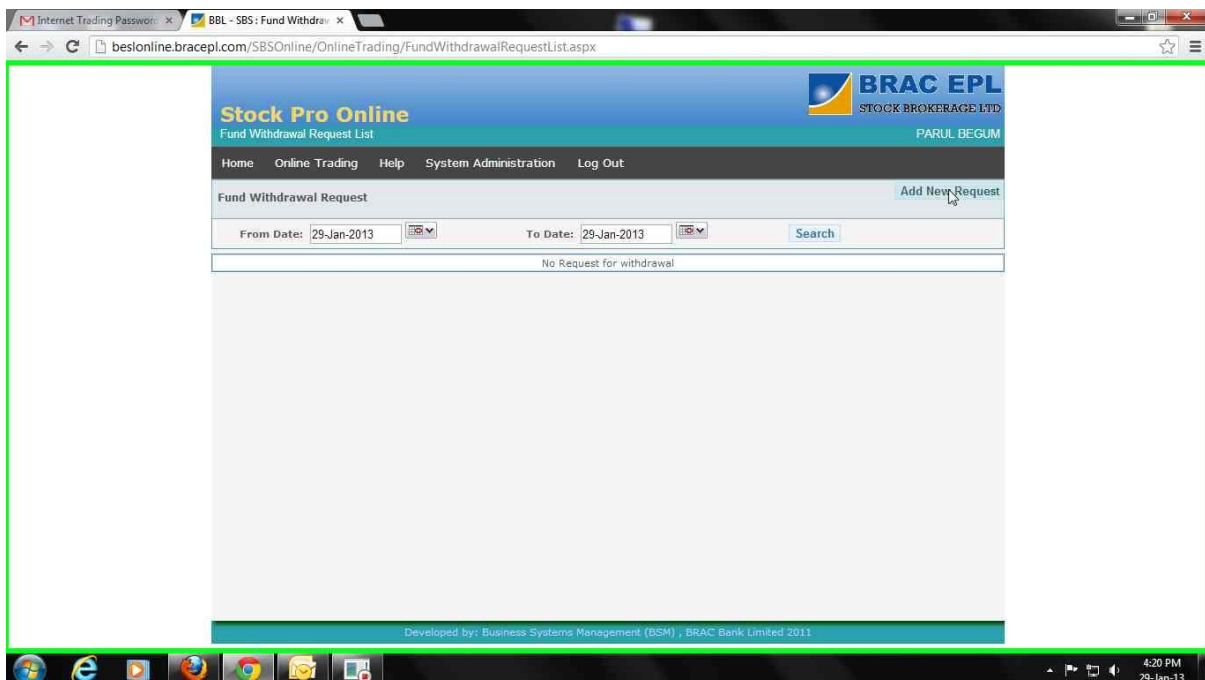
Internet Trading Passwor ×
BBL - SBS : Fund Withdraw ×

beslonline.bracepl.com/SBSOnline/OnlineTrading/FundWithdrawalRequestList.aspx

Stock Pro Online
Fund Withdrawal Request List

BRAC EPL
STOCK BROKERAGE LTD
PARUL BEGUM

Home Online Trading Help System Administration Log Out

Fund Withdrawal Request
Add New Request

From Date: 29-Jan-2013
To Date: 29-Jan-2013
Search

No Request for withdrawal

Developed by: Business Systems Management (BSM) , BRAC Bank Limited 2011

4:20 PM
29-Jan-13